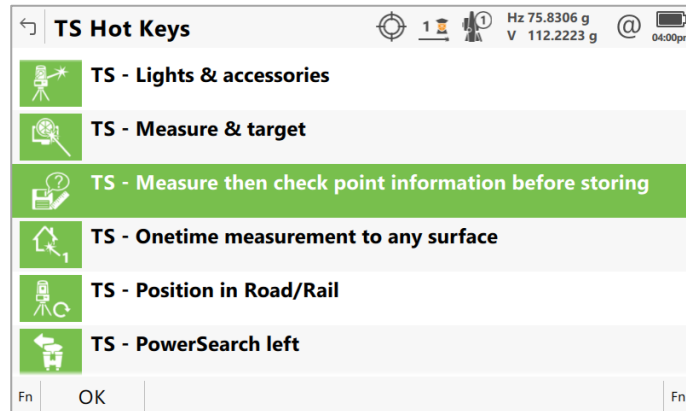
TS Hot Keys

1 ① Hz 75.8306 g
V 112.2223 g @ 04:00pm

TS - Lights & accessories

TS - Measure & target

TS - Measure then check point information before storing

TS - Onetime measurement to any surface

TS - Position in Road/Rail

TS - PowerSearch left

Fn OK Fn